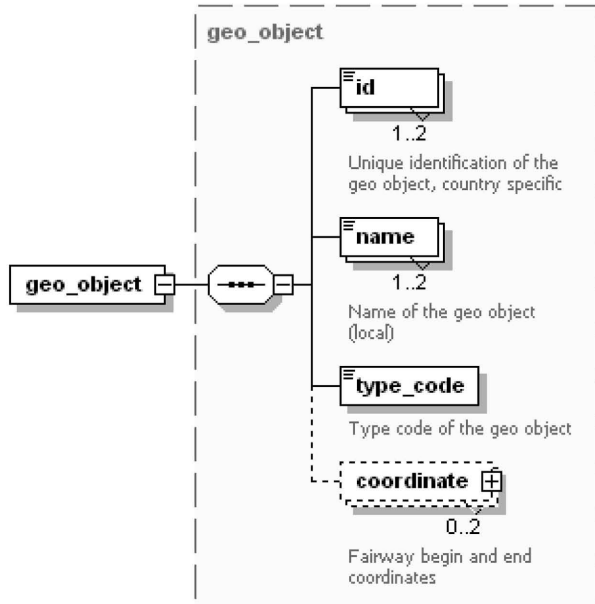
geo_object

geo_object

id

1..2

Unique identification of the geo object, country specific

name

1..2

Name of the geo object (local)

type_code

Type code of the geo object

coordinate

0..2

Fairway begin and end coordinates